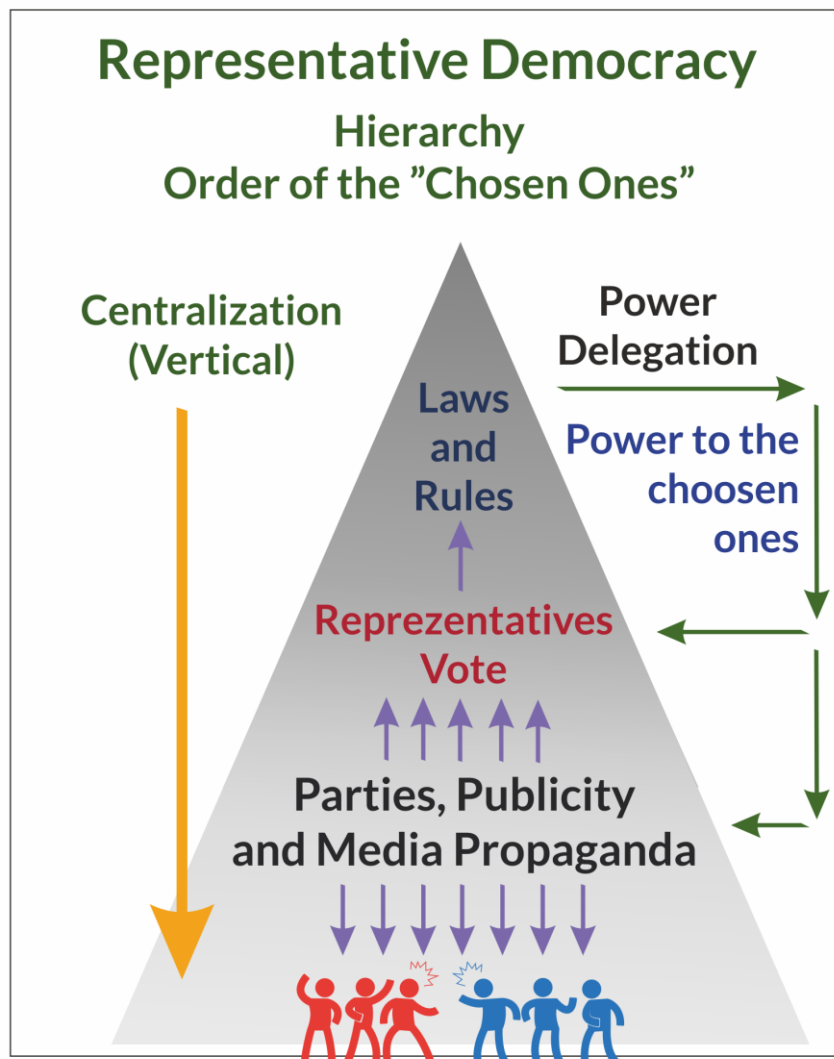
Representative Democracy
Hierarchy
Order of the ”Chosen Ones”

Centralization (Vertical)

Power Delegation

Power to the choosen ones

Laws and Rules

Reprezentatives Vote

Parties, Publicity and Media Propaganda